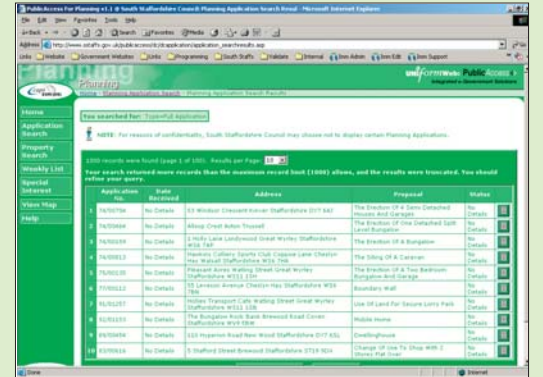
PublicAccess For Planning v1.1 @ South Staffordshire Council: Planning Application Search Result - Microsoft Internet Explorer

File Edit View Favorites Tools Help

Back Search Favorites Media

Address http://www.sstaffs.gov.uk/publicaccess/tdc/application/application_searchresults.asp

Links Website Government Websites Links Programming South Staffs Validate Internal Ibm Admin Ibm Edit Ibm Support

Planning

Home > Planning Application Search > Planning Application Search Results

uniformWeb: PublicAccess
Integrated e-Government Solutions

Home
Application Search
Property Search
Weekly List
Special Interest
View Map
Help

You searched for: Type=Full Application

NOTE: For reasons of confidentiality, South Staffordshire Council may choose not to display certain Planning Applications.

1000 records were found (page 1 of 100). Results per Page: 10

Your search returned more records than the maximum record limit (1000) allows, and the results were truncated. You should refine your query.

| | Application No. | Date Received | Address | Proposal | Status | |
|---|---|---|---|---|---|---|
| 1 | 76/00704 | No Details | 53 Windsor Crescent Kinver Staffordshire DY7 6AJ | The Erection Of 4 Semi Detached Houses And Garages | No Details | |
| 2 | 74/00464 | No Details | Allsop Crest Acton Trussell | The Erection Of One Detached Split Level Bungalow | No Details | |
| 3 | 76/00359 | No Details | 1 Holly Lane Landywood Great Wyrley Staffordshire WS6 7HP | The Erection Of A Bungalow | No Details | |
| 4 | 76/00813 | No Details | Hawkins Colliery Sports Club Coppice Lane Cheslyn Hay Walsall Staffordshire WS6 7HA | The Siting Of A Caravan | No Details | |
| 5 | 75/00135 | No Details | Pleasant Acres Watling Street Great Wyrley Staffordshire WS11 1TH | The Erection Of A Two Bedroom Bungalow And Garage | No Details | |
| 6 | 77/00012 | No Details | 55 Leveson Avenue Cheslyn Hay Staffordshire WS6 7BS | Boundary Wall | No Details | |
| 7 | 91/01257 | No Details | Hollies Transport Cafe Watling Street Great Wyrley Staffordshire WS11 1SB | Use Of Land For Secure Lorry Park | No Details | |
| 8 | 91/01233 | No Details | The Bungalow Rock Bank Brewood Road Coven Staffordshire WV9 5BW | Mobile Home | No Details | |
| 9 | 89/00456 | No Details | 110 Hyperion Road New Wood Staffordshire DY7 6SL | Dwellinghouse | No Details | |
| 10 | 03/00616 | No Details | 5 Stafford Street Brewood Staffordshire ST19 9DX | Change Of Use To Shop With 2 Stores Flat Over | No Details | |

Done
Internet